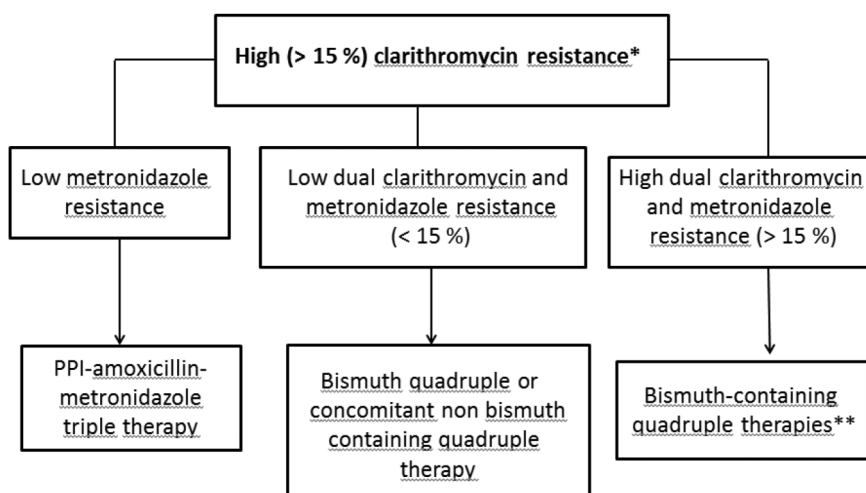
High (> 15 %) clarithromycin resistance*

Low metronidazole resistance

Low dual clarithromycin and metronidazole resistance (< 15 %)

High dual clarithromycin and metronidazole resistance (> 15 %)

PPI-amoxicillin-metronidazole triple therapy

Bismuth quadruple or concomitant non bismuth containing quadruple therapy

Bismuth-containing quadruple therapies**